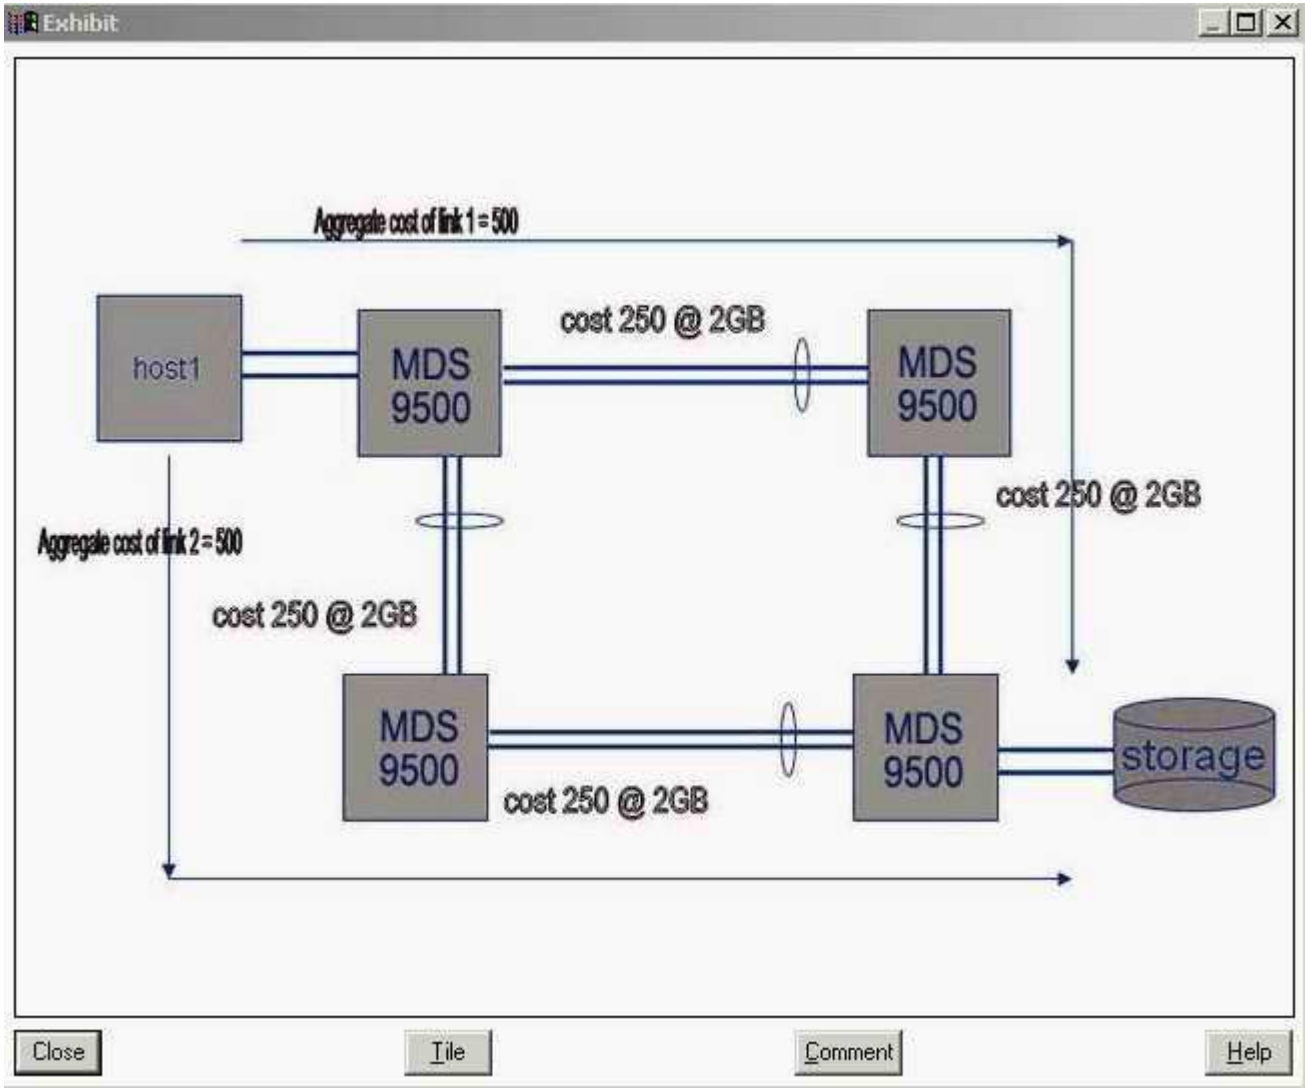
Exhibit

Aggregate cost of link 1 = 500

cost 250 @ 2GB

host1

MDS 9500

MDS 9500

cost 250 @ 2GB

Aggregate cost of link 2 = 500

cost 250 @ 2GB

MDS 9500

MDS 9500

storage

cost 250 @ 2GB

Close

Tile

Comment

Help